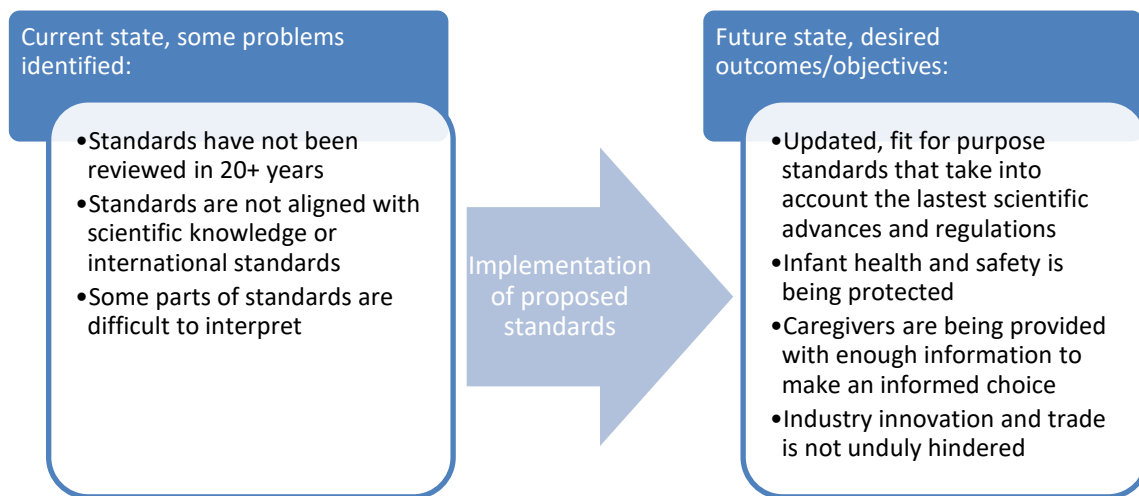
Current state, some problems identified:

•Standards have not been reviewed in 20+ years
•Standards are not aligned with scientific knowledge or international standards
•Some parts of standards are difficult to interpret

Implementation of proposed standards

Future state, desired outcomes/objectives:

•Updated, fit for purpose standards that take into account the lastest scientific advances and regulations
•Infant health and safety is being protected
•Caregivers are being provided with enough information to make an informed choice
•Industry innovation and trade is not unduly hindered